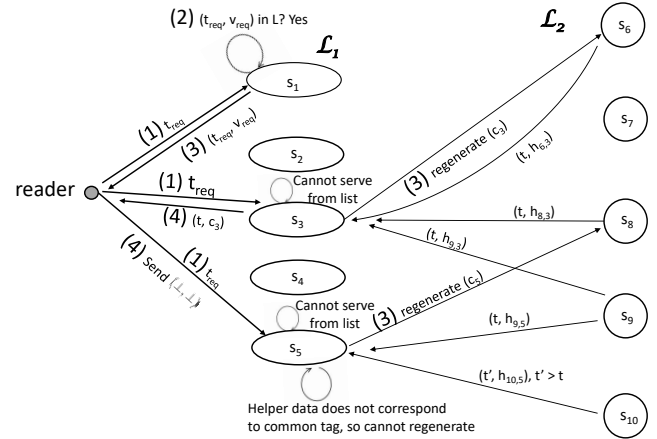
(2) $(t_{req}, v_{req})$ in L? Yes

$\mathcal{L}_1$

$\mathcal{L}_2$

$s_1$

$s_2$

$s_3$

$s_4$

$s_5$

$s_6$

$s_7$

$s_8$

$s_9$

$s_{10}$

reader

(1) $t_{req}$

(3) $(t_{req}, v_{req})$

(1) $t_{req}$

(4) $(t, c_3)$

(4) Send $(\perp, \perp)$

(1) $t_{req}$

Cannot serve from list

Cannot serve from list

(3) regenerate $(c_3)$

$(t, h_{6,3})$

$(t, h_{8,3})$

$(t, h_{9,3})$

(3) regenerate $(c_5)$

$(t, h_{9,5})$

$(t', h_{10,5})$, $t' > t$

Helper data does not correspond to common tag, so cannot regenerate